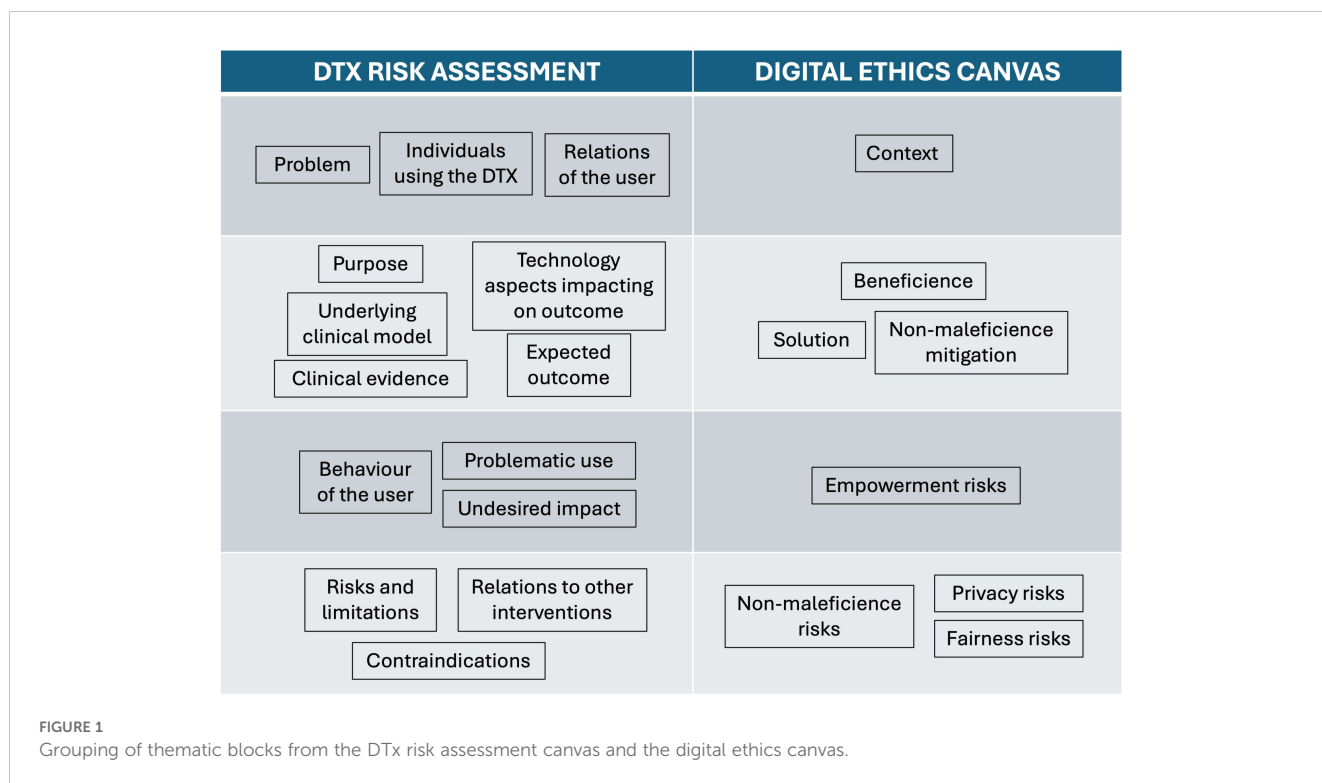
| DTX RISK ASSESSMENT | DIGITAL ETHICS CANVAS |
|---|---|
| Problem; Individuals using the DTX; Relations of the user | Context |
| Purpose; Technology aspects impacting on outcome; Underlying clinical model; Expected outcome; Clinical evidence | Beneficience; Solution; Non-maleficience mitigation |
| Behaviour of the user; Problematic use; Undesired impact | Empowerment risks |
| Risks and limitations; Relations to other interventions; Contraindications | Non-maleficience risks; Privacy risks; Fairness risks |

FIGURE 1
Grouping of thematic blocks from the DTx risk assessment canvas and the digital ethics canvas.